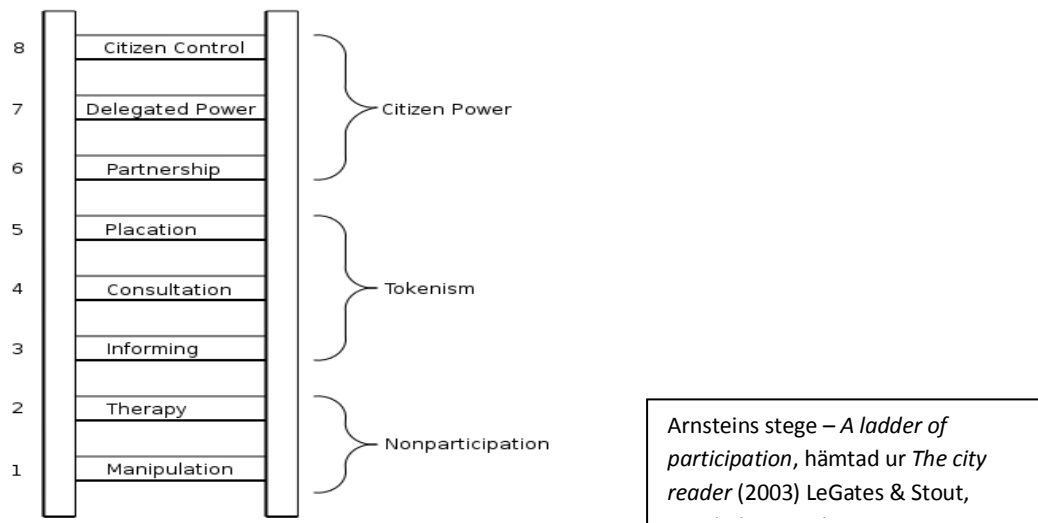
8 Citizen Control
7 Delegated Power
6 Partnership
5 Placation
4 Consultation
3 Informing
2 Therapy
1 Manipulation

Citizen Power

Tokenism

Nonparticipation

Arnsteins stege – *A ladder of participation*, hämtad ur *The city reader* (2003) LeGates & Stout, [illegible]